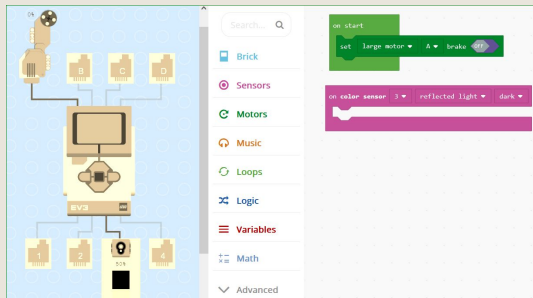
0%

B

C

D

EV3

1

2

4

51%

Search...

Brick

Sensors

Motors

Music

Loops

Logic

Variables

Math

Advanced

on start

set large motor ▾ A ▾ brake OFF

on color sensor 3 ▾ reflected light ▾ dark ▾